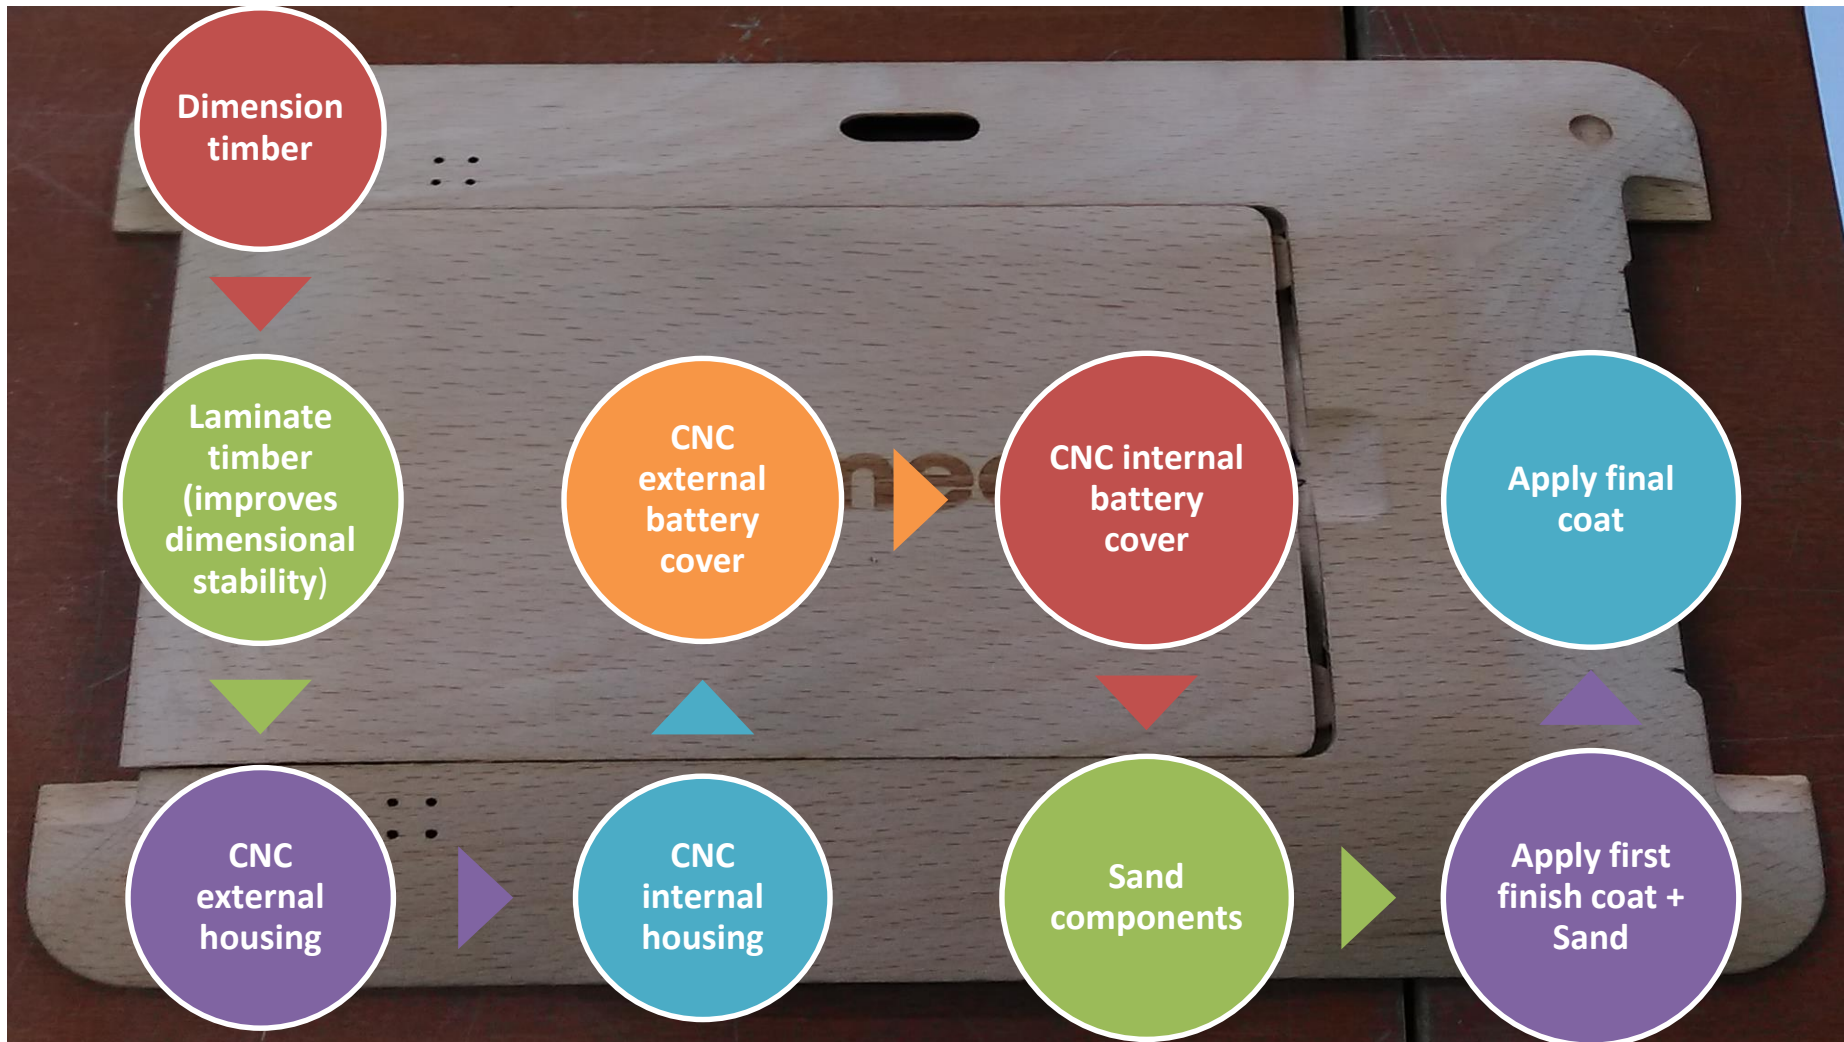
Dimension timber

Laminate timber (improves dimensional stability)

CNC external housing

CNC internal housing

CNC external battery cover

CNC internal battery cover

Sand components

Apply first finish coat + Sand

Apply final coat